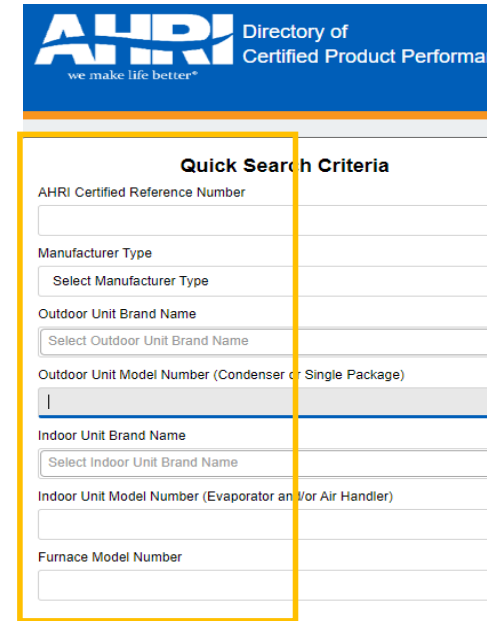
AHRI
we make life better®

Directory of
Certified Product Performa

Quick Search Criteria

AHRI Certified Reference Number

Manufacturer Type

Select Manufacturer Type

Outdoor Unit Brand Name

Select Outdoor Unit Brand Name

Outdoor Unit Model Number (Condenser or Single Package)

Indoor Unit Brand Name

Select Indoor Unit Brand Name

Indoor Unit Model Number (Evaporator and/or Air Handler)

Furnace Model Number